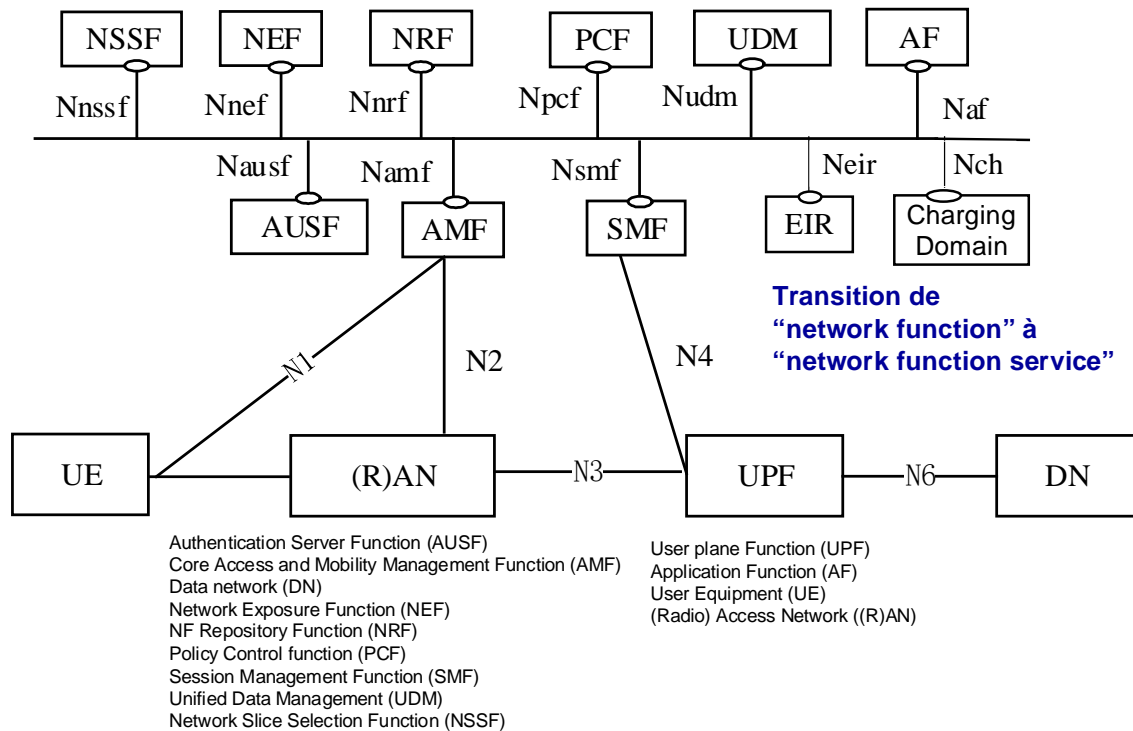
NSSF
NEF
NRF
PCF
UDM
AF
Nnssf
Nnef
Nnrf
Npcf
Nudm
Naf
Nausf
Namf
Nsmf
Neir
Nch
AUSF
AMF
SMF
EIR
Charging Domain

Transition de "network function" à "network function service"

N1
N2
N4
UE
(R)AN
N3
UPF
N6
DN

Authentication Server Function (AUSF)
Core Access and Mobility Management Function (AMF)
Data network (DN)
Network Exposure Function (NEF)
NF Repository Function (NRF)
Policy Control function (PCF)
Session Management Function (SMF)
Unified Data Management (UDM)
Network Slice Selection Function (NSSF)

User plane Function (UPF)
Application Function (AF)
User Equipment (UE)
(Radio) Access Network ((R)AN)